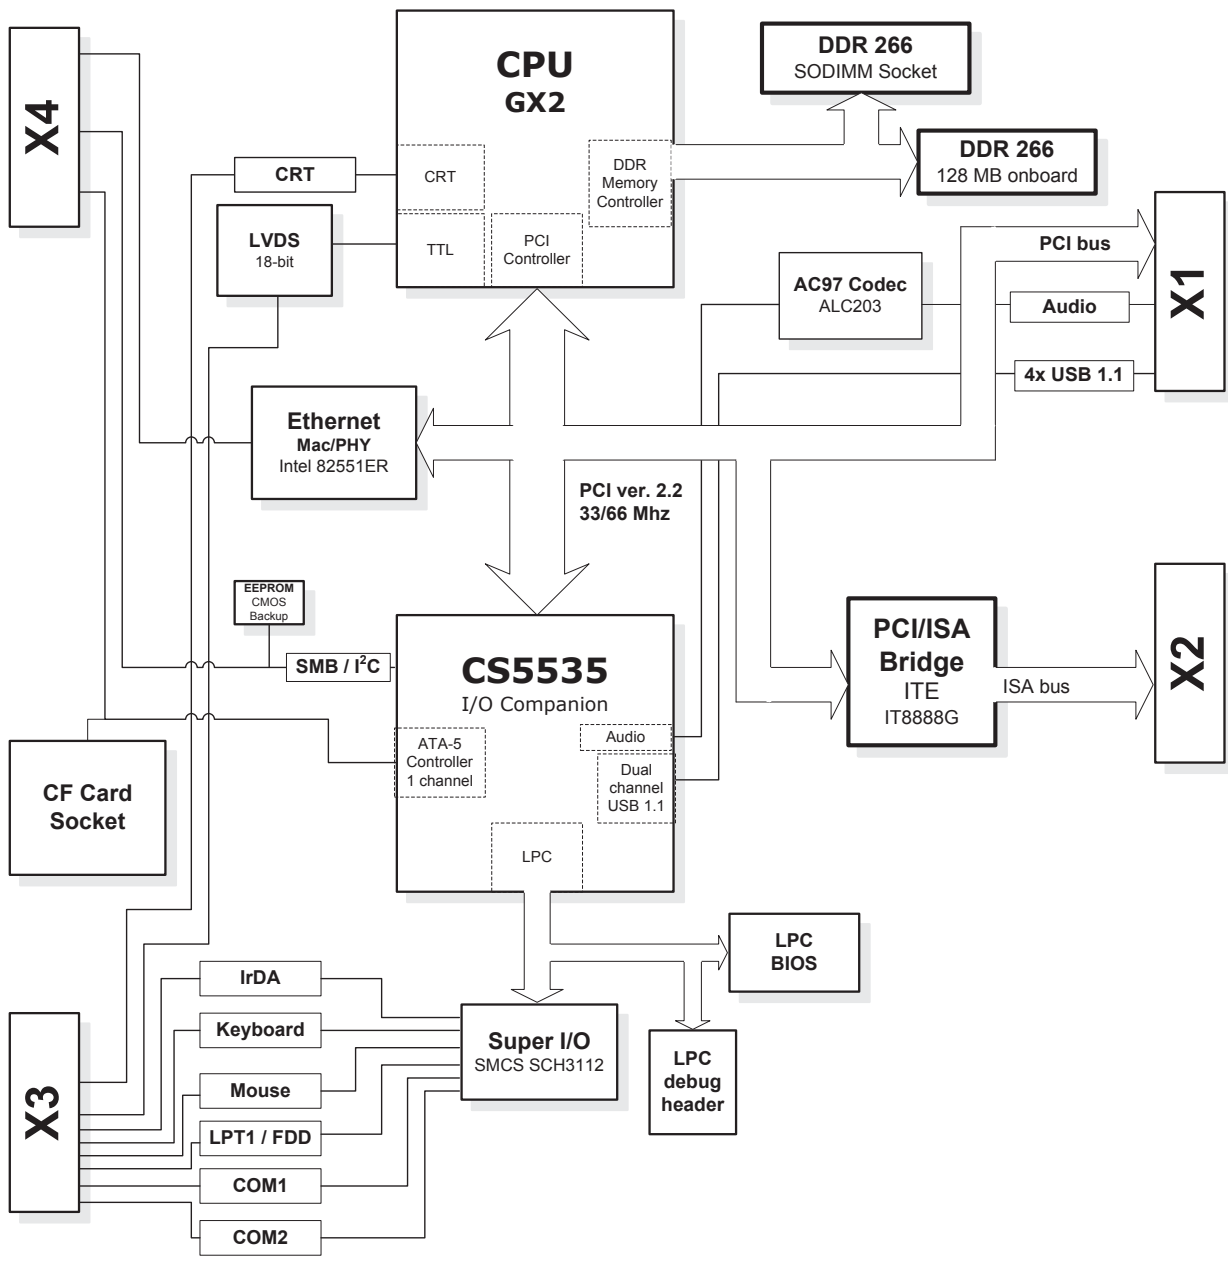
X4

CPU
GX2

CRT

DDR Memory Controller

PCI Controller

TTL

CRT

LVDS
18-bit

DDR 266
SODIMM Socket

DDR 266
128 MB onboard

PCI bus

X1

AC97 Codec
ALC203

Audio

4x USB 1.1

Ethernet
Mac/PHY
Intel 82551ER

PCI ver. 2.2
33/66 Mhz

EEPROM
CMOS
Backup

SMB / I$^2$C

CS5535
I/O Companion

ATA-5 Controller 1 channel

Audio

Dual channel USB 1.1

LPC

PCI/ISA
Bridge
ITE
IT8888G

ISA bus

X2

CF Card Socket

LPC
BIOS

IrDA

Keyboard

Super I/O
SMCS SCH3112

LPC debug header

Mouse

LPT1 / FDD

COM1

COM2

X3